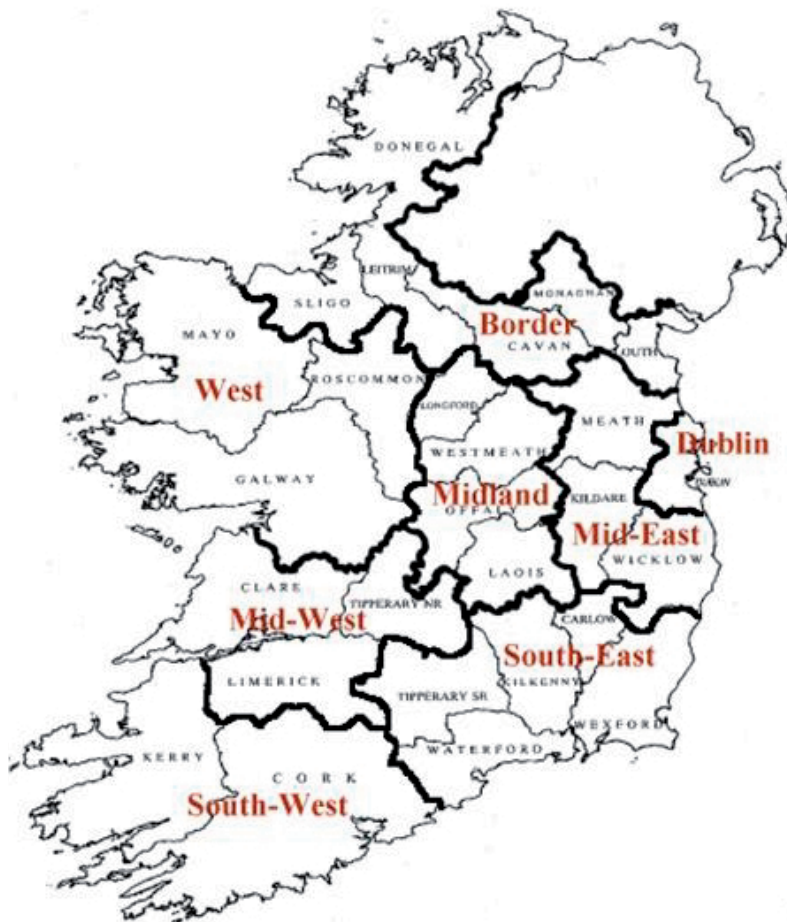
DONEGAL

LEITRIM

SLIGO

MONAGHAN

Border

MAYO

CAVAN

LOUTH

West

ROSCOMMON

LONGFORD

MEATH

Dublin

WESTMEATH

GALWAY

Midland

KILDARE

DUBLIN

OFFALY

Mid-East

WICKLOW

LAOIS

CLARE

TIPPERARY NR

Mid-West

CARLOW

South-East

LIMERICK

TIPPERARY SR

KILKENNY

WEXFORD

WATERFORD

KERRY

CORK

South-West